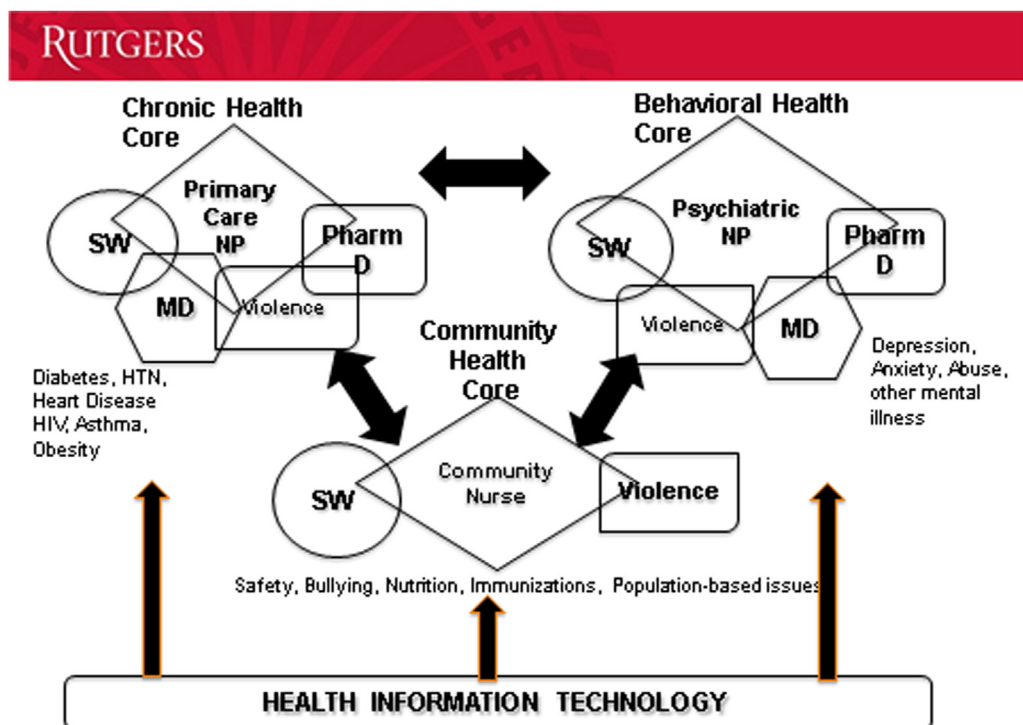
RUTGERS

Chronic Health Core

Primary Care NP

SW

Pharm D

MD

Violence

Diabetes, HTN, Heart Disease HIV, Asthma, Obesity

Behavioral Health Core

Psychiatric NP

SW

Pharm D

Violence

MD

Depression, Anxiety, Abuse, other mental illness

Community Health Core

SW

Community Nurse

Violence

Safety, Bullying, Nutrition, Immunizations, Population-based issues

HEALTH INFORMATION TECHNOLOGY